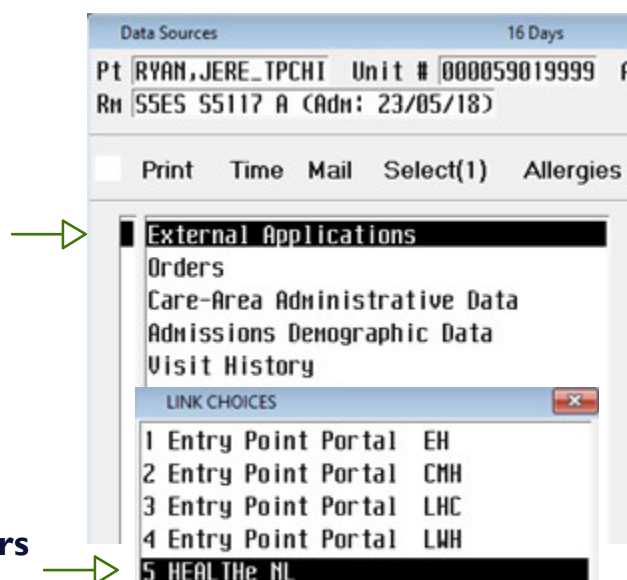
Data Sources 16 Days

Pt RYAN,JERE_TPCHI Unit # 000059019999 A

Rm S5ES S5117 A (Adm: 23/05/18)

Print Time Mail Select(1) Allergies

External Applications
Orders
Care-Area Administrative Data
Admissions Demographic Data
Visit History

LINK CHOICES

1 Entry Point Portal EH
2 Entry Point Portal CMH
3 Entry Point Portal LHC
4 Entry Point Portal LWH
5 HEALTHe NL

rs